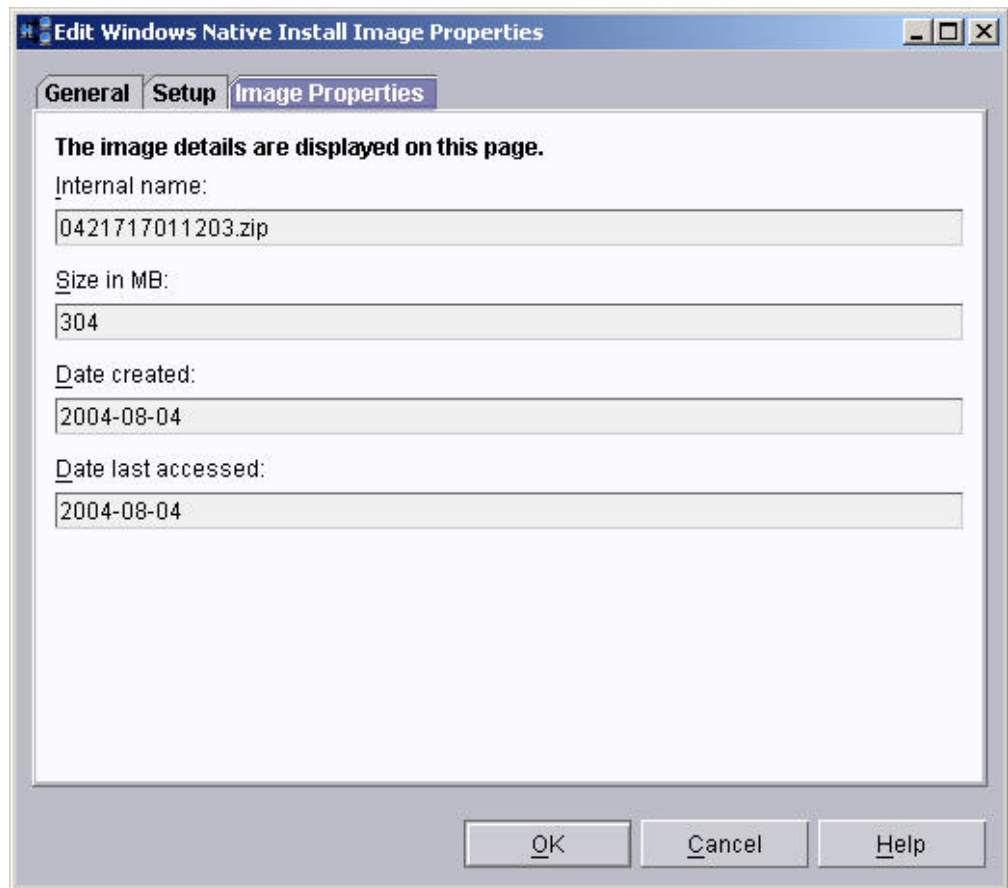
Edit Windows Native Install Image Properties

General
Setup
Image Properties

The image details are displayed on this page.

Internal name:
0421717011203.zip

Size in MB:
304

Date created:
2004-08-04

Date last accessed:
2004-08-04

OK
Cancel
Help